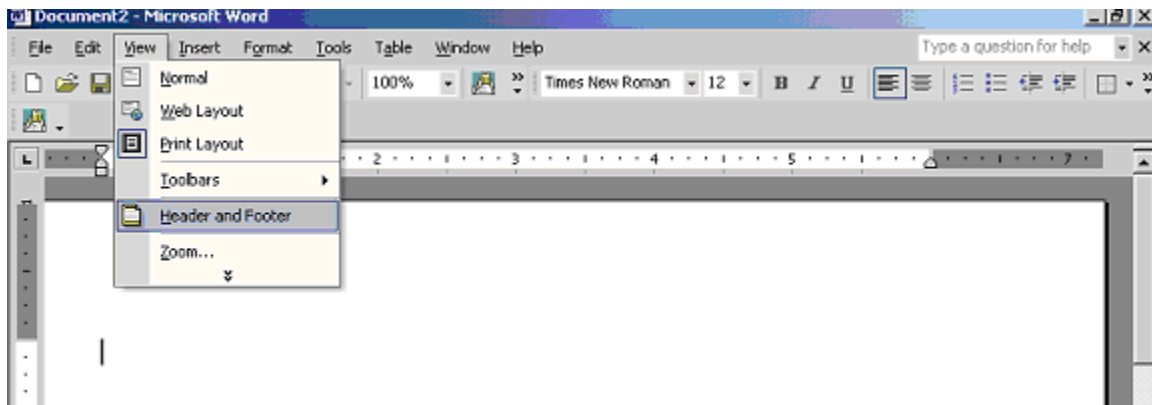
Document2 - Microsoft Word

File Edit View Insert Format Tools Table Window Help

Type a question for help

100%

Times New Roman

12

B I U

Normal

Web Layout

Print Layout

Toolbars

Header and Footer

Zoom...

2 3 4 5 7